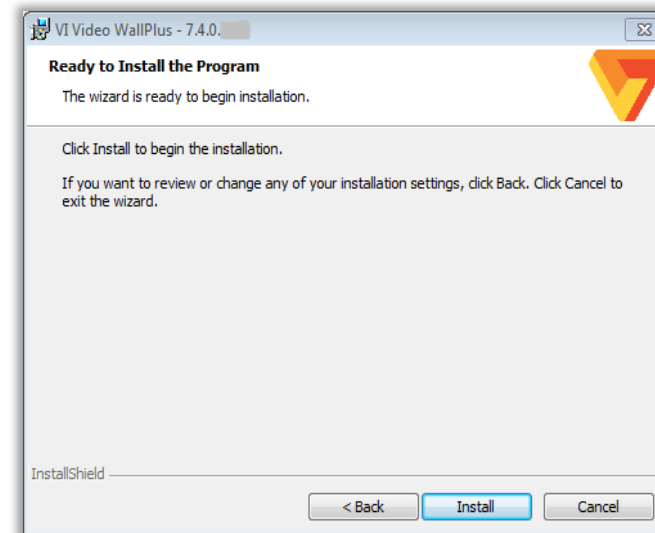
VI Video WallPlus - 7.4.0.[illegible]

Ready to Install the Program

The wizard is ready to begin installation.

Click Install to begin the installation.

If you want to review or change any of your installation settings, click Back. Click Cancel to exit the wizard.

InstallShield

< Back
Install
Cancel